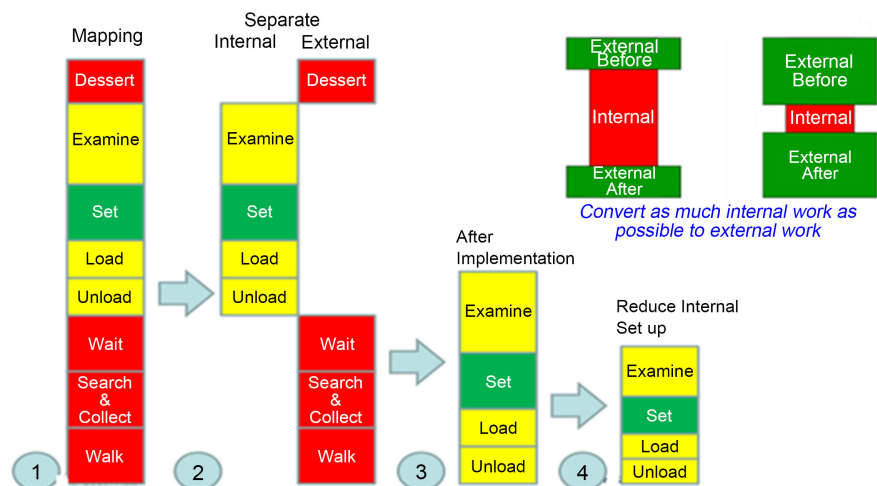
Mapping

Dessert
Examine
Set
Load
Unload
Wait
Search & Collect
Walk

1

Separate
Internal External

Dessert
Examine
Set
Load
Unload
Wait
Search & Collect
Walk

2

After Implementation

Examine
Set
Load
Unload

3

Reduce Internal Set up

Examine
Set
Load
Unload

4

External Before
Internal
External After

External Before
Internal
External After

Convert as much internal work as possible to external work